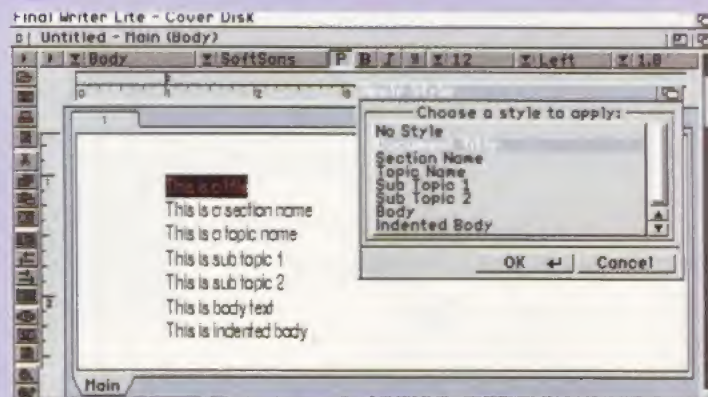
Final Writer Lite - Cover Disk
Untitled - Main (Body)
Body
SoftSans
P
B
I
U
12
Left
1.0
0
4
8
1
Choose a style to apply:
No Style
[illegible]
Section Name
Topic Name
Sub Topic 1
Sub Topic 2
Body
Indented Body
OK
Cancel
This is a title
This is a section name
This is a topic name
This is sub topic 1
This is sub topic 2
This is body text
This is indented body
Main